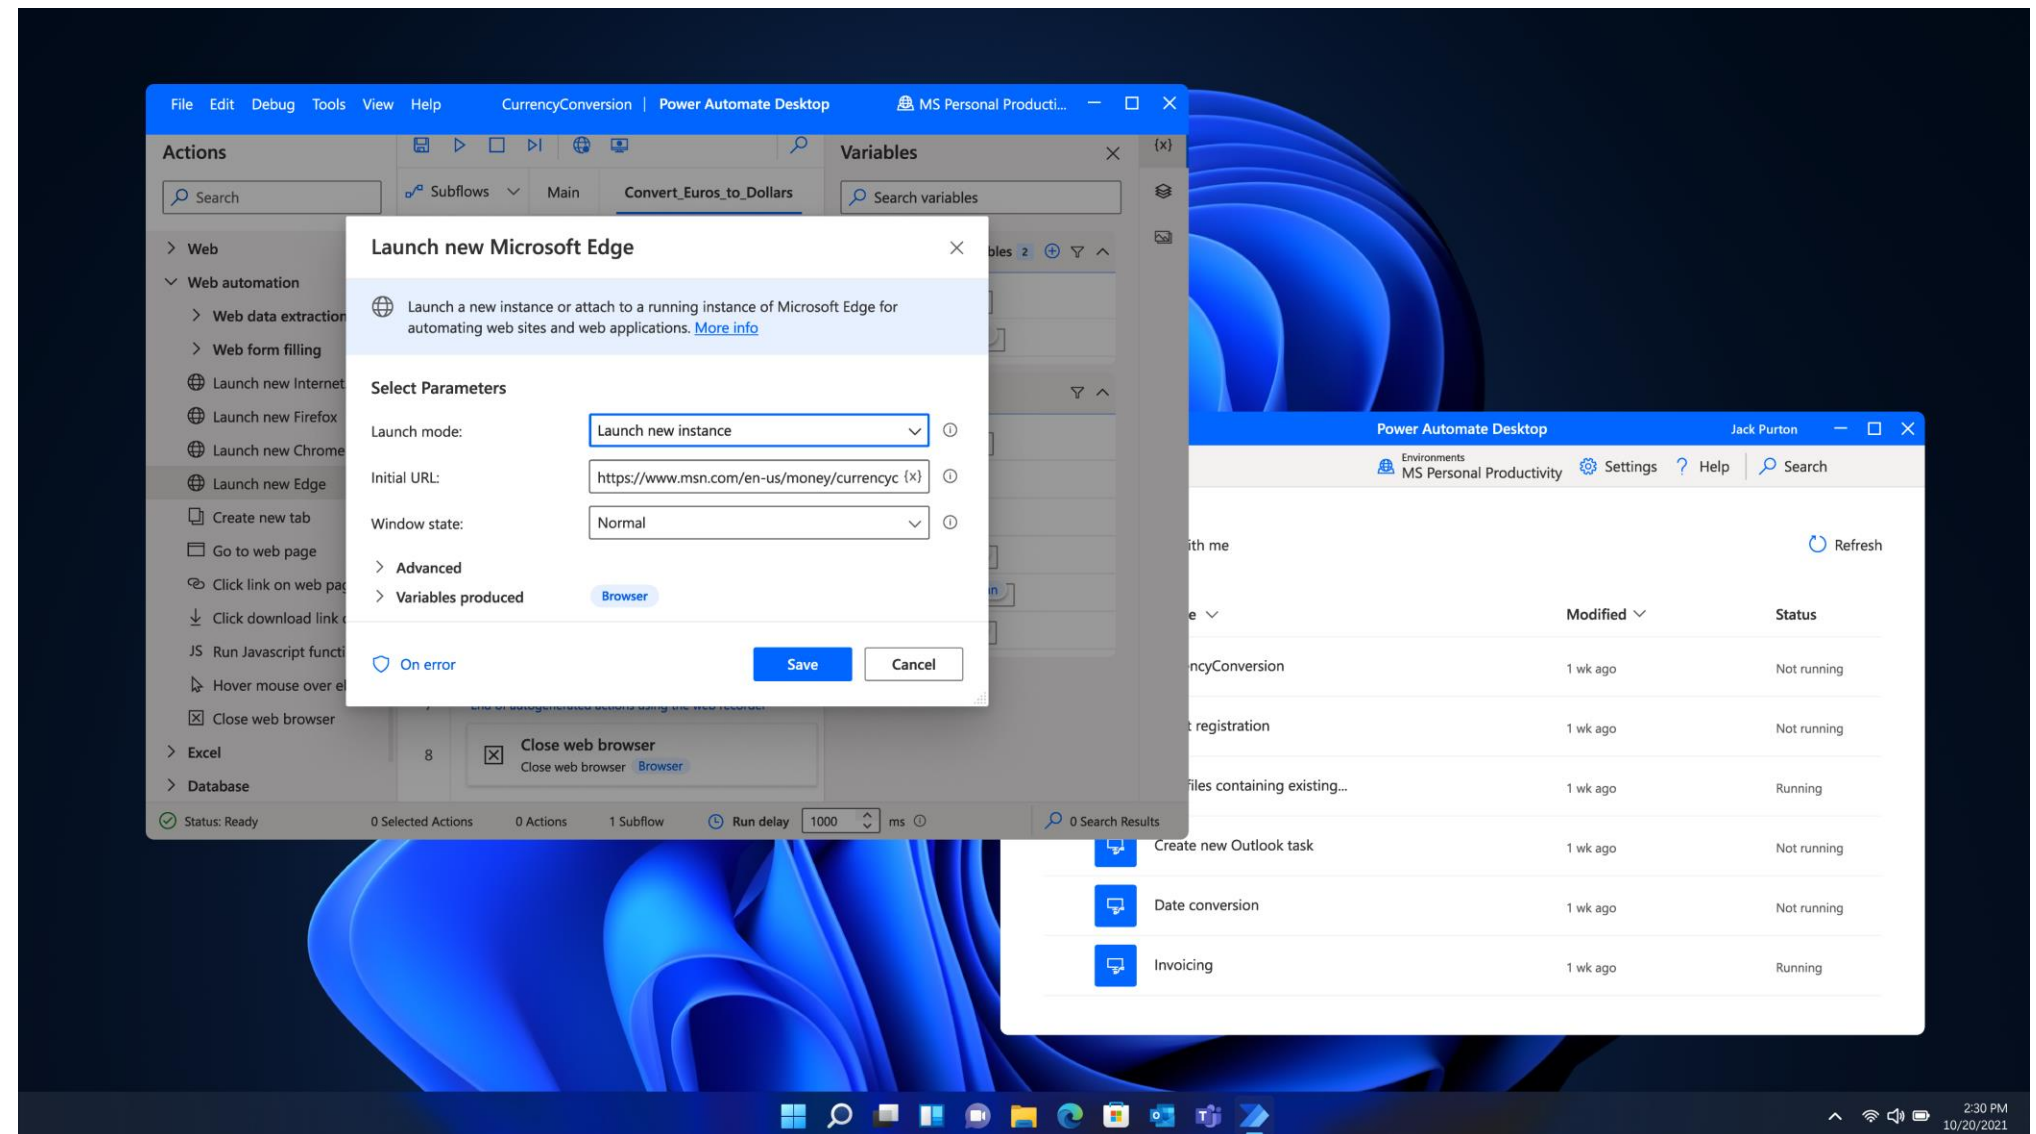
File Edit Debug Tools View Help CurrencyConversion | Power Automate Desktop MS Personal Producti...

Actions

Search

Subflows Main Convert_Euros_to_Dollars

Variables

Search variables

> Web
Web automation
> Web data extraction
> Web form filling
Launch new Internet
Launch new Firefox
Launch new Chrome
Launch new Edge
Create new tab
Go to web page
Click link on web pa
Click download link
JS Run Javascript functi
Hover mouse over el
Close web browser
> Excel
> Database

Launch new Microsoft Edge

Launch a new instance or attach to a running instance of Microsoft Edge for automating web sites and web applications. More info

Select Parameters

Launch mode: Launch new instance
Initial URL: https://www.msn.com/en-us/money/currencyc {x}
Window state: Normal

> Advanced
> Variables produced Browser

On error Save Cancel

bles 2

8 Close web browser
Close web browser Browser

Status: Ready 0 Selected Actions 0 Actions 1 Subflow Run delay 1000 ms 0 Search Results

Power Automate Desktop Jack Purton

Environments
MS Personal Productivity Settings ? Help Search

ith me Refresh

e Modified Status

ncyConversion 1 wk ago Not running
t registration 1 wk ago Not running
files containing existing... 1 wk ago Running
Create new Outlook task 1 wk ago Not running
Date conversion 1 wk ago Not running
Invoicing 1 wk ago Running

2:30 PM
10/20/2021